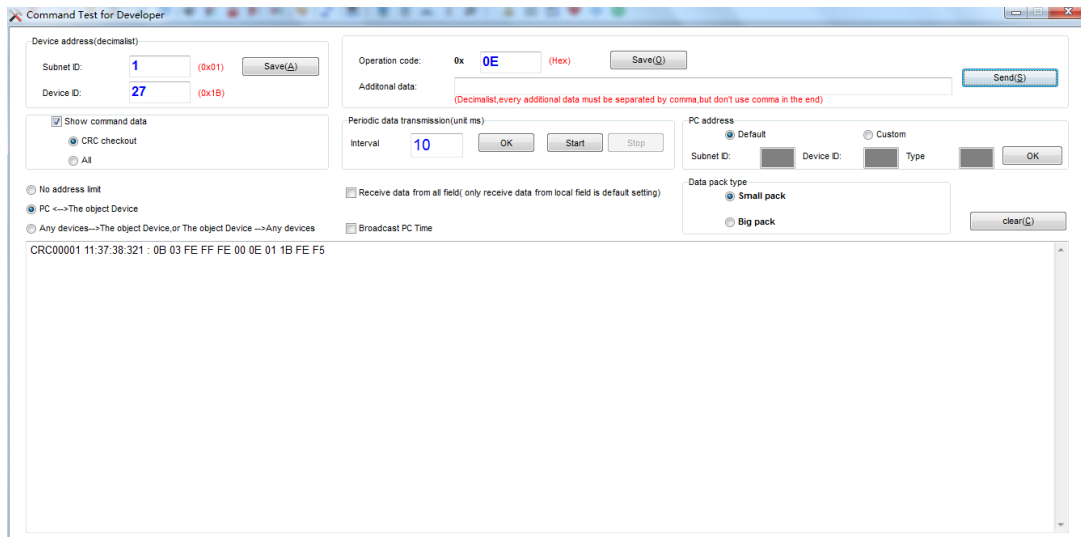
Command Test for Developer

Device address(decimalist)

Subnet ID: 1 (0x01) Save(A)

Device ID: 27 (0x1B)

Operation code: 0x 0E (Hex) Save(O)

Additonal data:

(Decimalist,every additional data must be separated by comma,but don't use comma in the end)

Send(S)

Show command data

CRC checkout

All

Periodic data transmission(unit ms)

Interval 10 OK Start Stop

PC address

Default

Custom

Subnet ID: Device ID: Type OK

No address limit

PC <-->The object Device

Any devices-->The object Device,or The object Device -->Any devices

Receive data from all field( only receive data from local field is default setting)

Broadcast PC Time

Data pack type

Small pack

Big pack

clear(C)

CRC00001 11:37:38:321 : 0B 03 FE FF FE 00 0E 01 1B FE F5